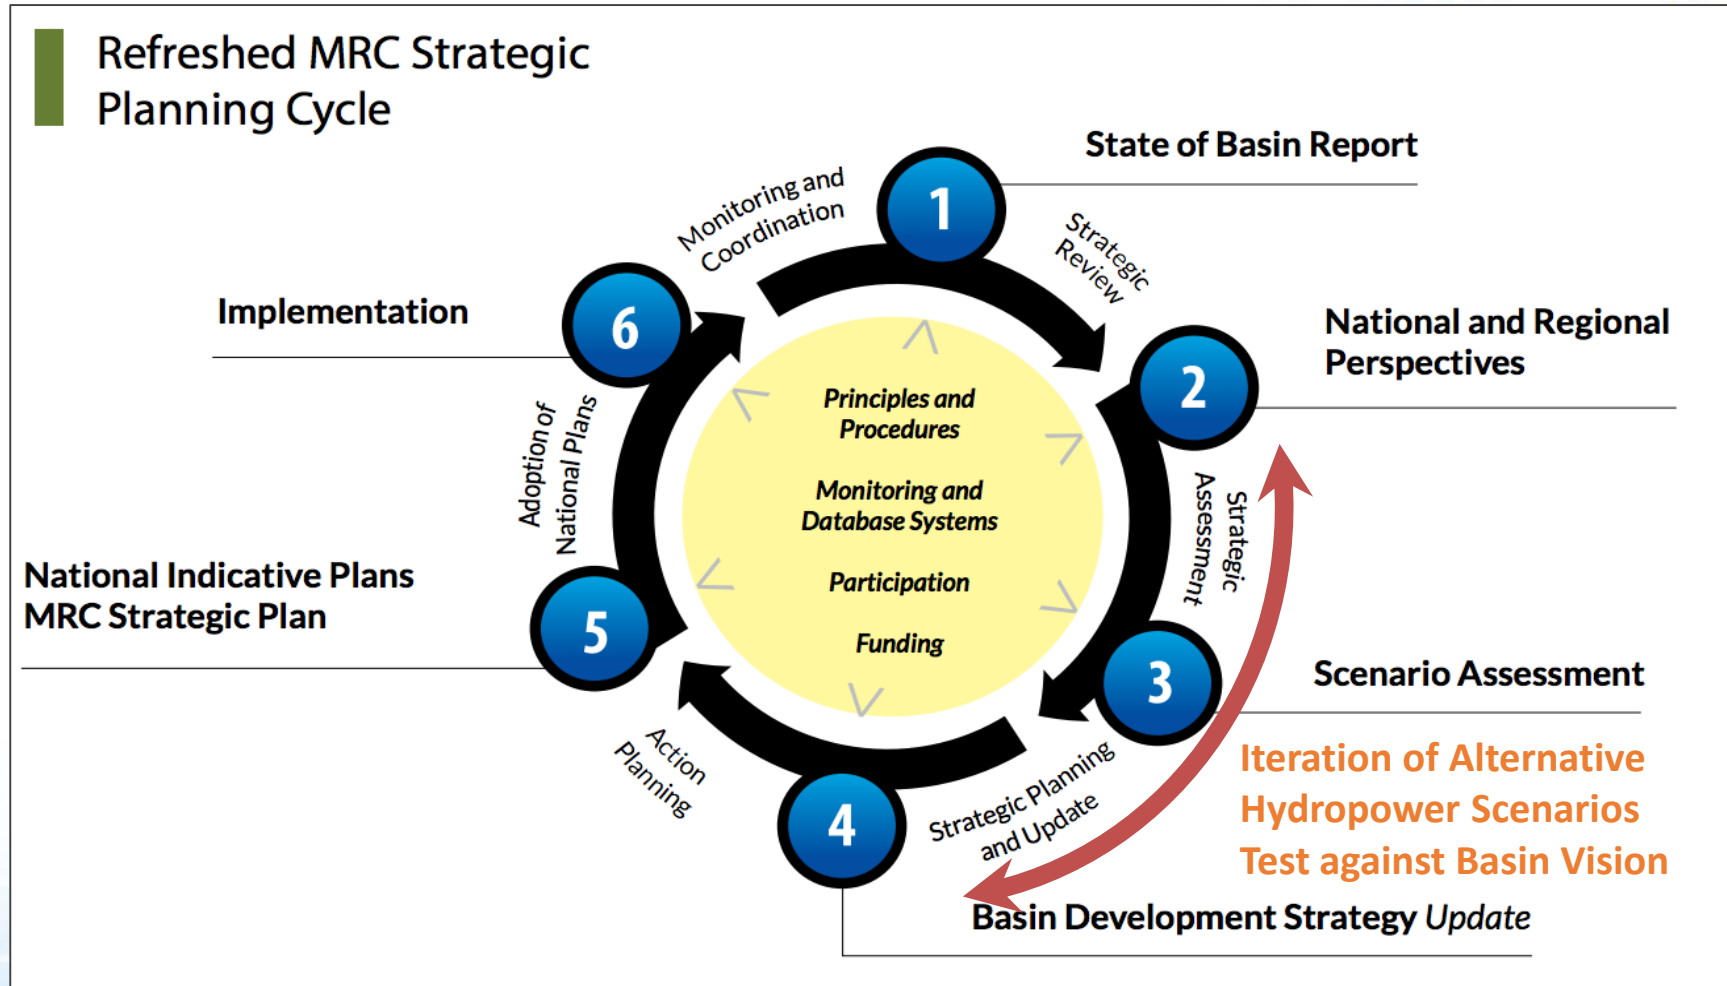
Refreshed MRC Strategic Planning Cycle

State of Basin Report

1

Monitoring and Coordination

Strategic Review

2

National and Regional Perspectives

Implementation

6

Adoption of National Plans

Principles and Procedures

Monitoring and Database Systems

Participation

Funding

Strategic Assessment

3

Scenario Assessment

National Indicative Plans
MRC Strategic Plan

5

Action Planning

4

Strategic Planning and Update

Iteration of Alternative Hydropower Scenarios Test against Basin Vision

Basin Development Strategy *Update*